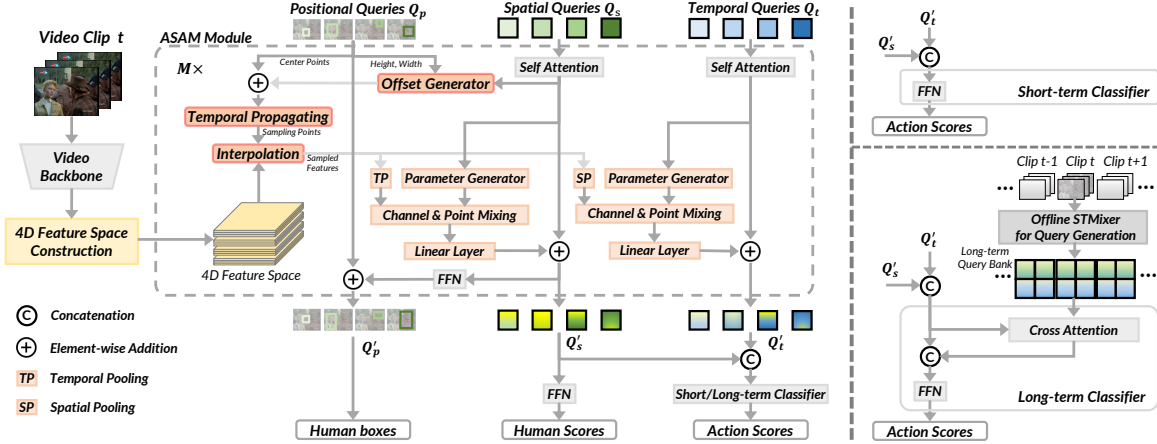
Video Clip $t$

Video Backbone

4D Feature Space Construction

Positional Queries $Q_p$

Spatial Queries $Q_s$

Temporal Queries $Q_t$

ASAM Module

$M\times$

Center Points

Height, Width

Self Attention

Self Attention

Offset Generator

Temporal Propagating

Sampling Points

Interpolation

Sampled Features

TP

Parameter Generator

SP

Parameter Generator

Channel & Point Mixing

Channel & Point Mixing

Linear Layer

Linear Layer

4D Feature Space

FFN

$Q'_p$

$Q'_s$

$Q'_t$

C

Concatenation

Element-wise Addition

TP Temporal Pooling

SP Spatial Pooling

FFN

Short/Long-term Classifier

Human boxes

Human Scores

Action Scores

$Q'_t$

$Q'_s$

C

FFN

Short-term Classifier

Action Scores

Clip t-1 Clip t Clip t+1

Offline STMixer for Query Generation

$Q'_t$

Long-term Query Bank

$Q'_s$

C

Cross Attention

C

FFN

Long-term Classifier

Action Scores